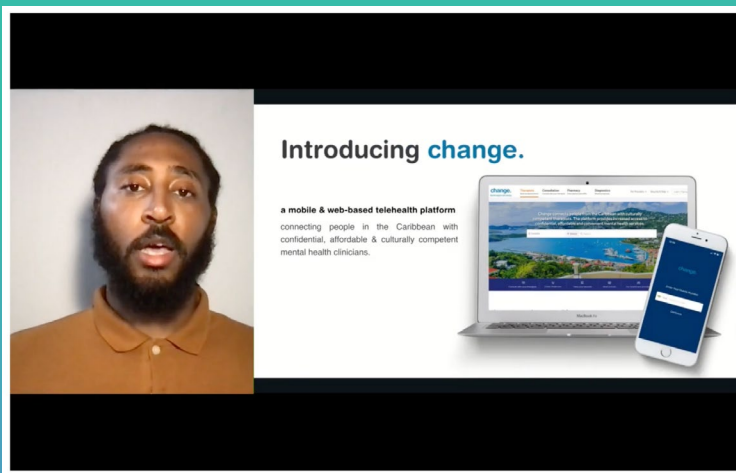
Introducing change.

a mobile & web-based telehealth platform

connecting people in the Caribbean with confidential, affordable & culturally competent mental health clinicians.

change.

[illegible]

MacBook Air

change